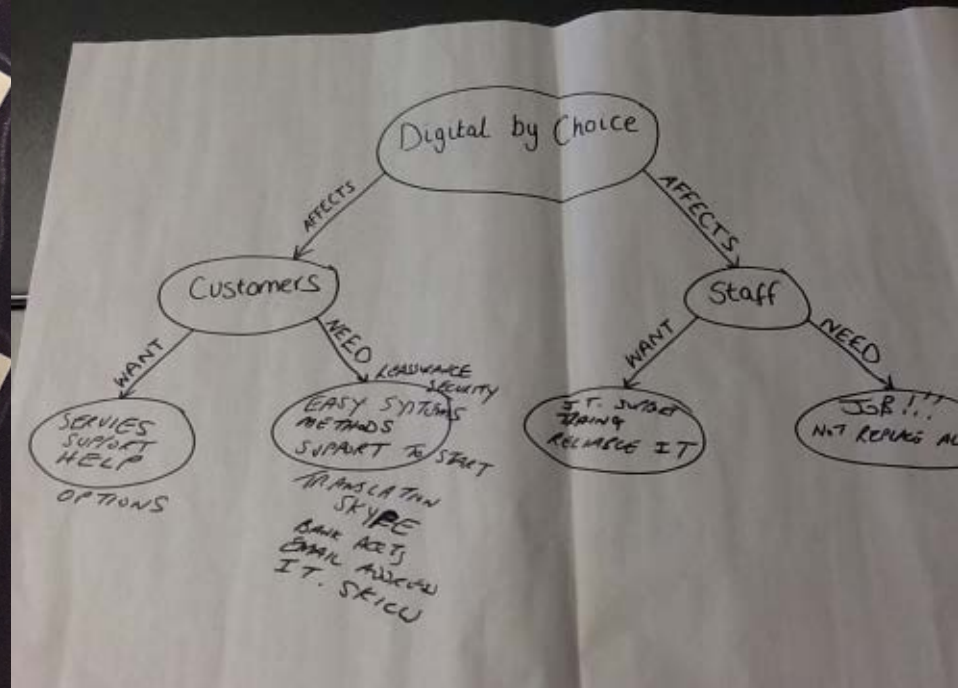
Digital by Choice

AFFECTS

Customers

WANT

SERVIES
SUPPORT
HELP

OPTIONS

NEED

REASSURANCE
SECURITY

EASY SYSTEMS
METHODS
SUPPORT TO START

TRANSLATION
SKYPE
BANK ACCTS
EMAIL ADDRESS
I.T. SKILL

AFFECTS

Staff

WANT

I.T. SUPPORT
TRAINING
RELIABLE IT

NEED

JOB!!!
NOT REPLACE AL